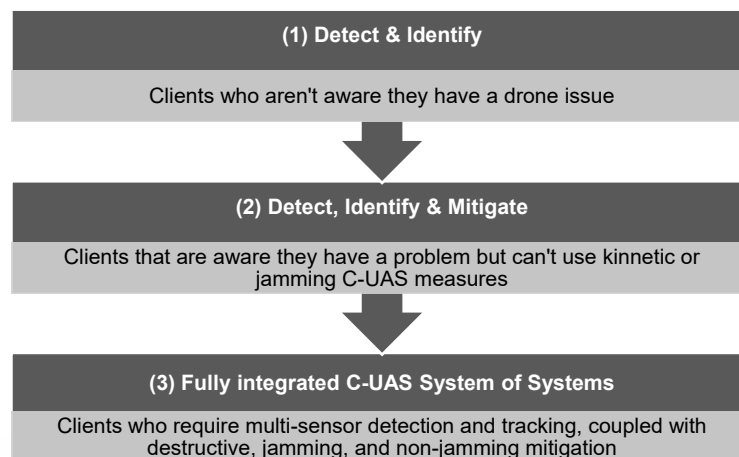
(1) Detect & Identify

Clients who aren't aware they have a drone issue

(2) Detect, Identify & Mitigate

Clients that are aware they have a problem but can't use kinnetic or jamming C-UAS measures

(3) Fully integrated C-UAS System of Systems

Clients who require multi-sensor detection and tracking, coupled with destructive, jamming, and non-jamming mitigation